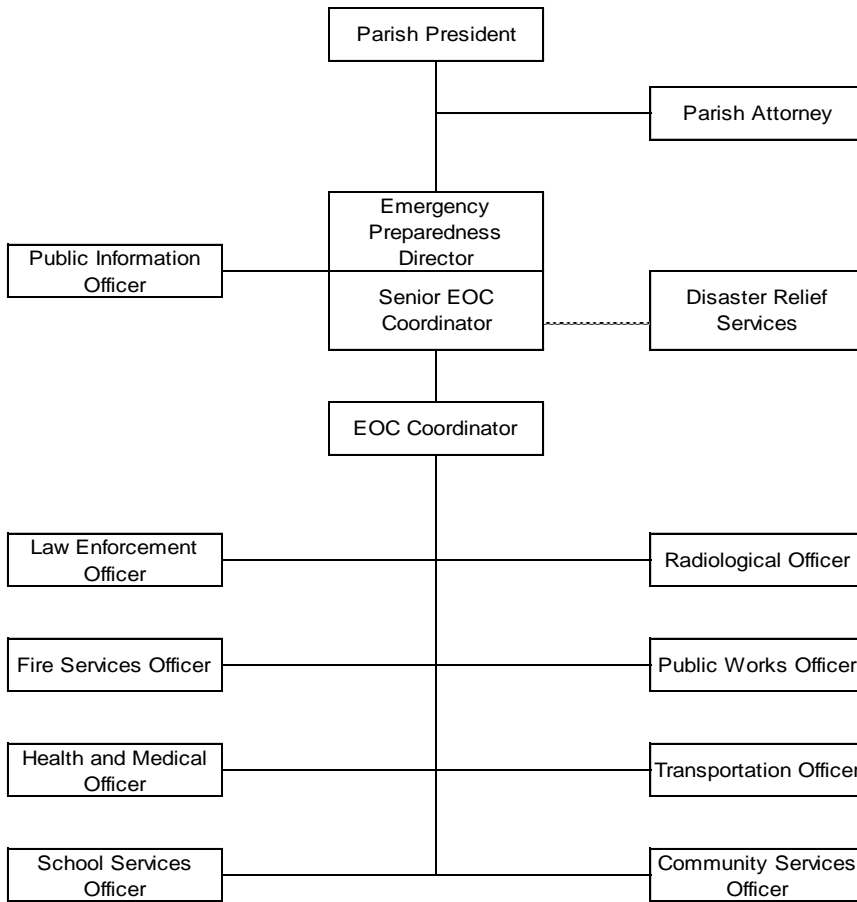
Parish President

Parish Attorney

Public Information Officer

Emergency Preparedness Director

Senior EOC Coordinator

Disaster Relief Services

EOC Coordinator

Law Enforcement Officer

Radiological Officer

Fire Services Officer

Public Works Officer

Health and Medical Officer

Transportation Officer

School Services Officer

Community Services Officer